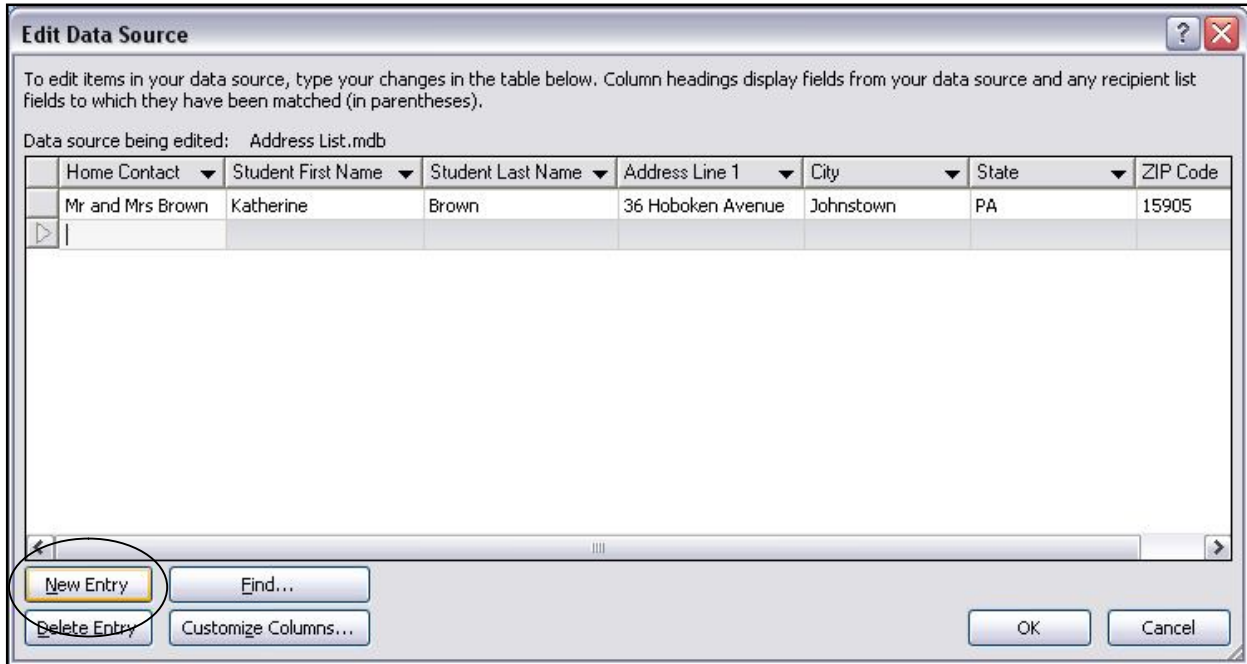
Edit Data Source

To edit items in your data source, type your changes in the table below. Column headings display fields from your data source and any recipient list fields to which they have been matched (in parentheses).

Data source being edited: Address List.mdb

| Home Contact | Student First Name | Student Last Name | Address Line 1 | City | State | ZIP Code |
|---|---|---|---|---|---|---|
| Mr and Mrs Brown | Katherine | Brown | 36 Hoboken Avenue | Johnstown | PA | 15905 |
| | | | | | | |

New Entry
Find...
Delete Entry
Customize Columns...
OK
Cancel